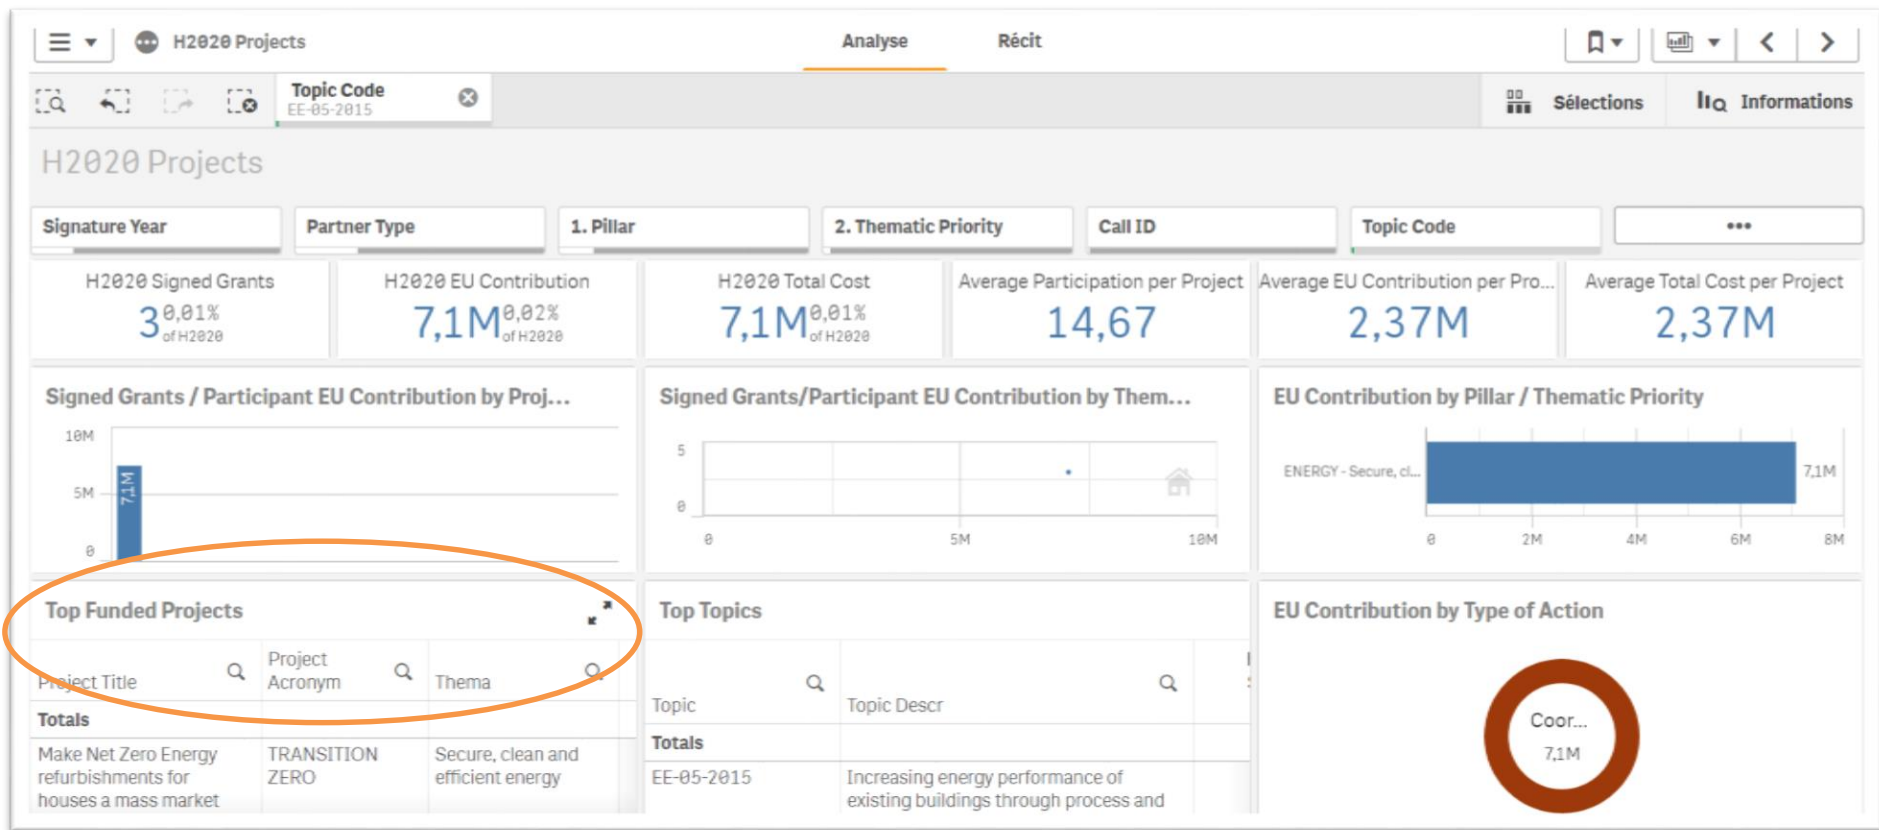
H2020 Projects

Analyse Récit

Topic Code
EE-05-2015

Sélections Informations

H2020 Projects

Signature Year
Partner Type
1. Pillar
2. Thematic Priority
Call ID
Topic Code
•••

H2020 Signed Grants
3 0,01% of H2020

H2020 EU Contribution
7,1M 0,02% of H2020

H2020 Total Cost
7,1M 0,01% of H2020

Average Participation per Project
14,67

Average EU Contribution per Pro...
2,37M

Average Total Cost per Project
2,37M

Signed Grants / Participant EU Contribution by Proj...
10M
5M
0
7,1M

Signed Grants/Participant EU Contribution by Them...
5
0
0
5M
10M

EU Contribution by Pillar / Thematic Priority
ENERGY - Secure, cl...
7,1M
0
2M
4M
6M
8M

Top Funded Projects

| Project Title | Project Acronym | Thema |
|---|---|---|
| Totals | | |
| Make Net Zero Energy refurbishments for houses a mass market | TRANSITION ZERO | Secure, clean and efficient energy |

Top Topics

| Topic | Topic Descr |
|---|---|
| Totals | |
| EE-05-2015 | Increasing energy performance of existing buildings through process and |

EU Contribution by Type of Action
Coor...
7,1M